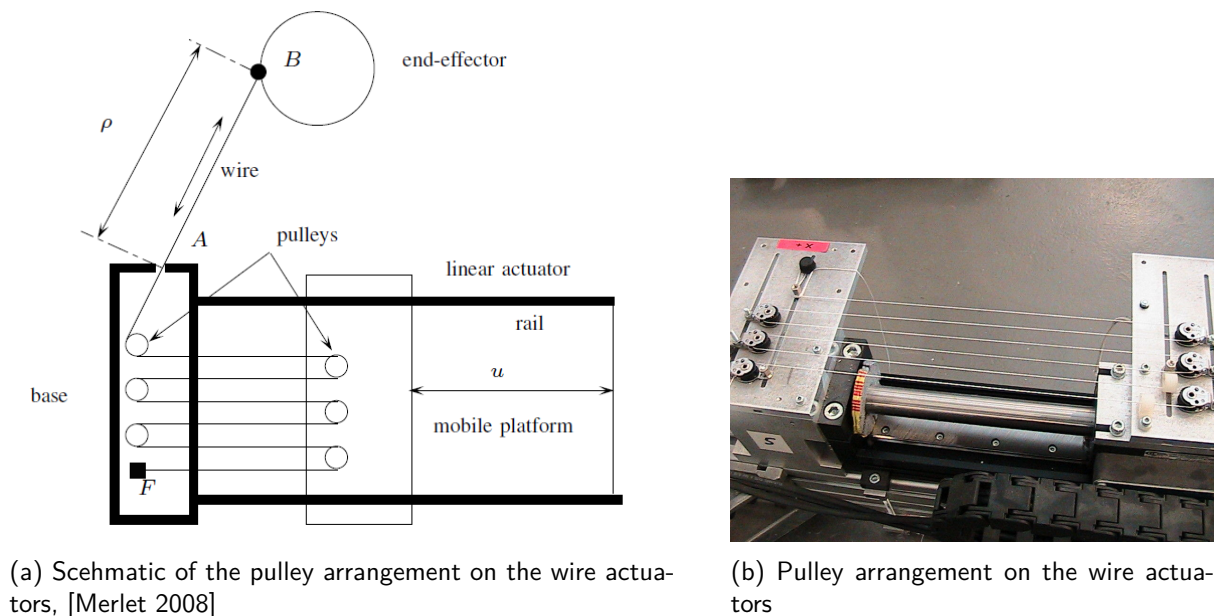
$B$

end-effector

$\rho$

wire

$A$

pulleys

linear actuator

rail

$u$

base

mobile platform

$F$

+X

2

(a) Scehmatic of the pulley arrangement on the wire actuators, [Merlet 2008]

(b) Pulley arrangement on the wire actuators